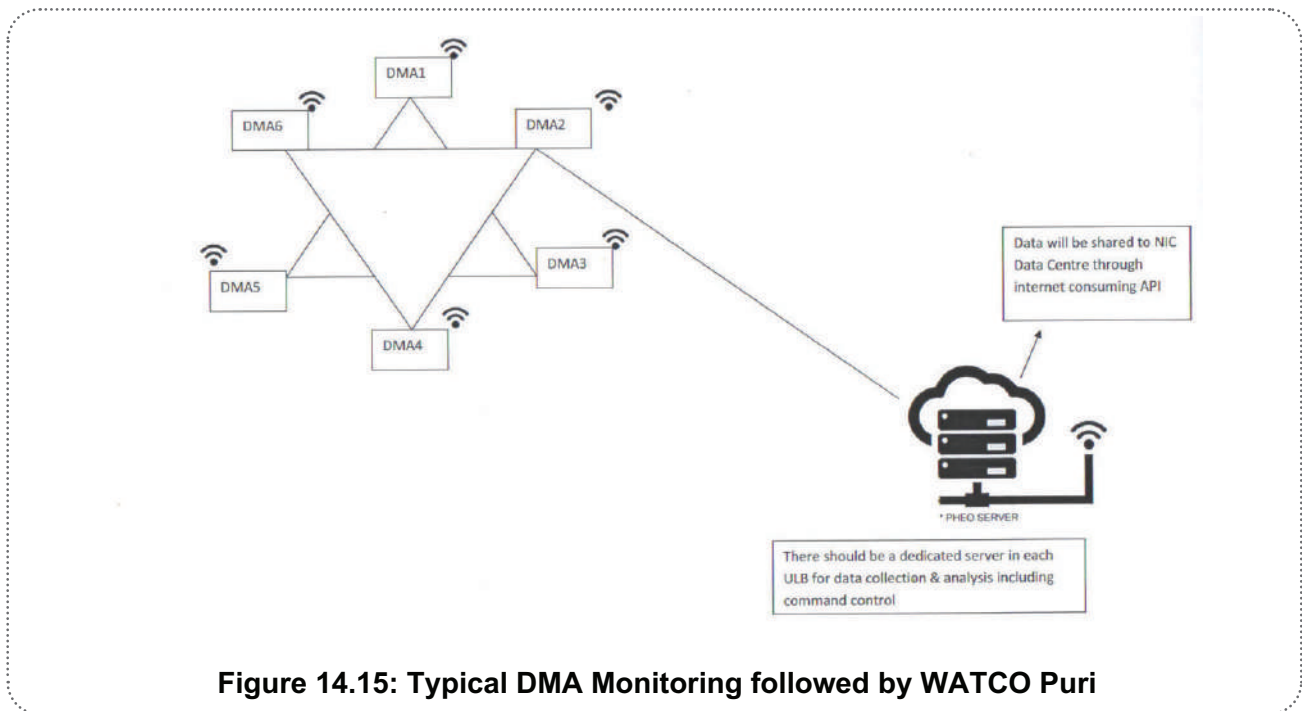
DMA1

DMA6

DMA2

DMA5

DMA3

DMA4

Data will be shared to NIC Data Centre through internet consuming API

* PHEO SERVER

There should be a dedicated server in each ULB for data collection & analysis including command control

Figure 14.15: Typical DMA Monitoring followed by WATCO Puri